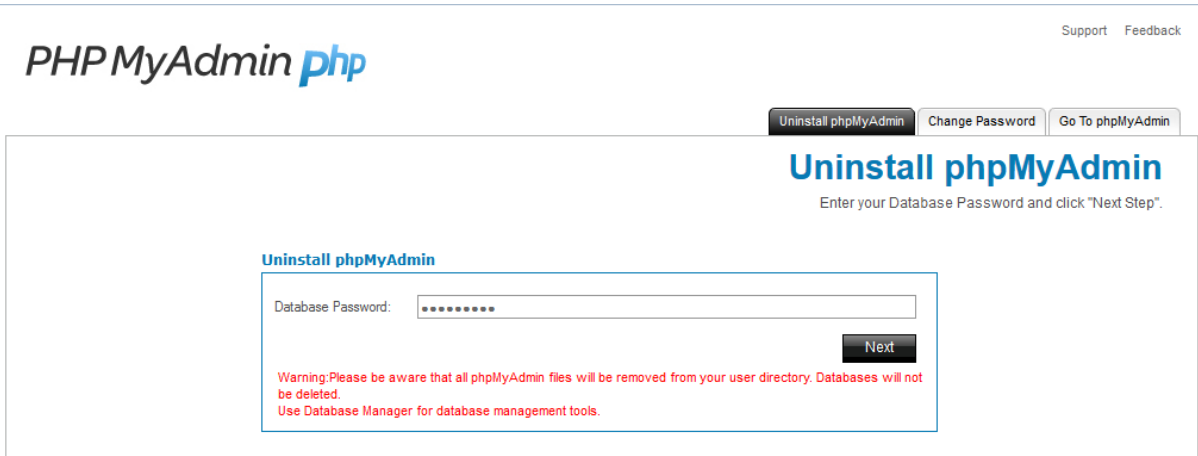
PHP MyAdmin php

Support Feedback

Uninstall phpMyAdmin
Change Password
Go To phpMyAdmin

Uninstall phpMyAdmin

Enter your Database Password and click "Next Step".

Uninstall phpMyAdmin

Database Password: ••••••••••

Next

Warning:Please be aware that all phpMyAdmin files will be removed from your user directory. Databases will not be deleted.
Use Database Manager for database management tools.